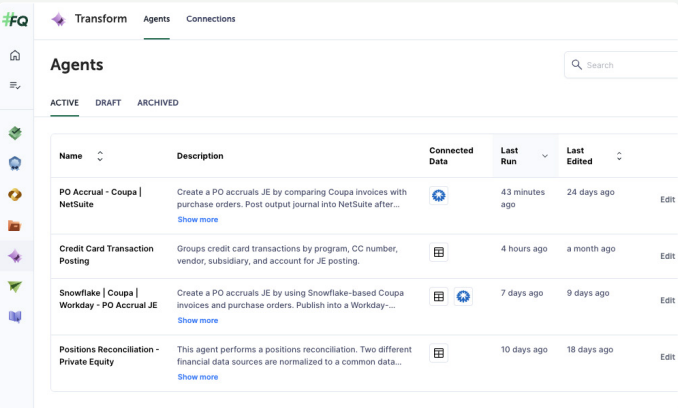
#FQ

Transform Agents Connections

Agents

Search

ACTIVE DRAFT ARCHIVED

| Name | Description | Connected Data | Last Run | Last Edited | |
|---|---|---|---|---|---|
| PO Accrual - Coupa \| NetSuite | Create a PO accruals JE by comparing Coupa invoices with purchase orders. Post output journal into NetSuite after... Show more | | 43 minutes ago | 24 days ago | Edit |
| Credit Card Transaction Posting | Groups credit card transactions by program, CC number, vendor, subsidiary, and account for JE posting. | | 4 hours ago | a month ago | Edit |
| Snowflake \| Coupa \| Workday - PO Accrual JE | Create a PO accruals JE by using Snowflake-based Coupa invoices and purchase orders. Publish into a Workday-... Show more | | 7 days ago | 9 days ago | Edit |
| Positions Reconciliation - Private Equity | This agent performs a positions reconciliation. Two different financial data sources are normalized to a common data... Show more | | 10 days ago | 18 days ago | Edit |